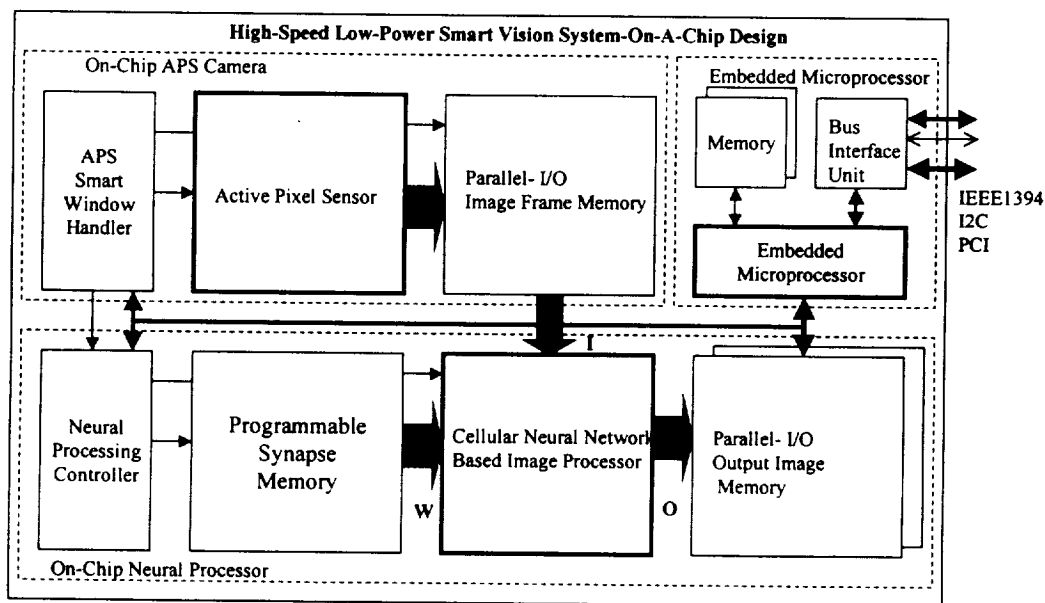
High-Speed Low-Power Smart Vision System-On-A-Chip Design

On-Chip APS Camera

APS Smart Window Handler

Active Pixel Sensor

Parallel- I/O Image Frame Memory

Embedded Microprocessor

Memory

Bus Interface Unit

Embedded Microprocessor

IEEE1394
I2C
PCI

I

Neural Processing Controller

Programmable Synapse Memory

W

Cellular Neural Network Based Image Processor

O

Parallel- I/O Output Image Memory

On-Chip Neural Processor